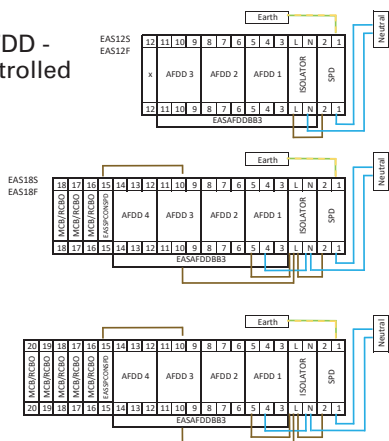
DD -
trolled

EAS12S
EAS12F

Earth

Neutral

12 11 10 9 8 7 6 5 4 3 L N 2 1

x AFDD 3 AFDD 2 AFDD 1 ISOLATOR SPD

12 11 10 9 8 7 6 5 4 3 L N 2 1

EASAFDDBB3

Earth

Neutral

EAS18S
EAS18F

18 17 16 15 14 13 12 11 10 9 8 7 6 5 4 3 L N 2 1

MCB/RCBO MCB/RCBO MCB/RCBO EASSPCON SPD AFDD 4 AFDD 3 AFDD 2 AFDD 1 ISOLATOR SPD

18 17 16 15 14 13 12 11 10 9 8 7 6 5 4 3 L N 2 1

EASAFDDBB3

Earth

Neutral

20 19 18 17 16 15 14 13 12 11 10 9 8 7 6 5 4 3 L N 2 1

MCB/RCBO MCB/RCBO MCB/RCBO MCB/RCBO MCB/RCBO EASSPCON SPD AFDD 4 AFDD 3 AFDD 2 AFDD 1 ISOLATOR SPD

20 19 18 17 16 15 14 13 12 11 10 9 8 7 6 5 4 3 L N 2 1

EASAFDDBB3